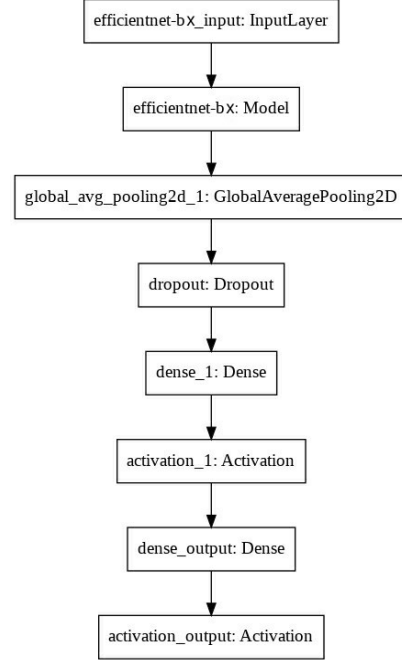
efficientnet-bx_input: InputLayer

efficientnet-bx: Model

global_avg_pooling2d_1: GlobalAveragePooling2D

dropout: Dropout

dense_1: Dense

activation_1: Activation

dense_output: Dense

activation_output: Activation